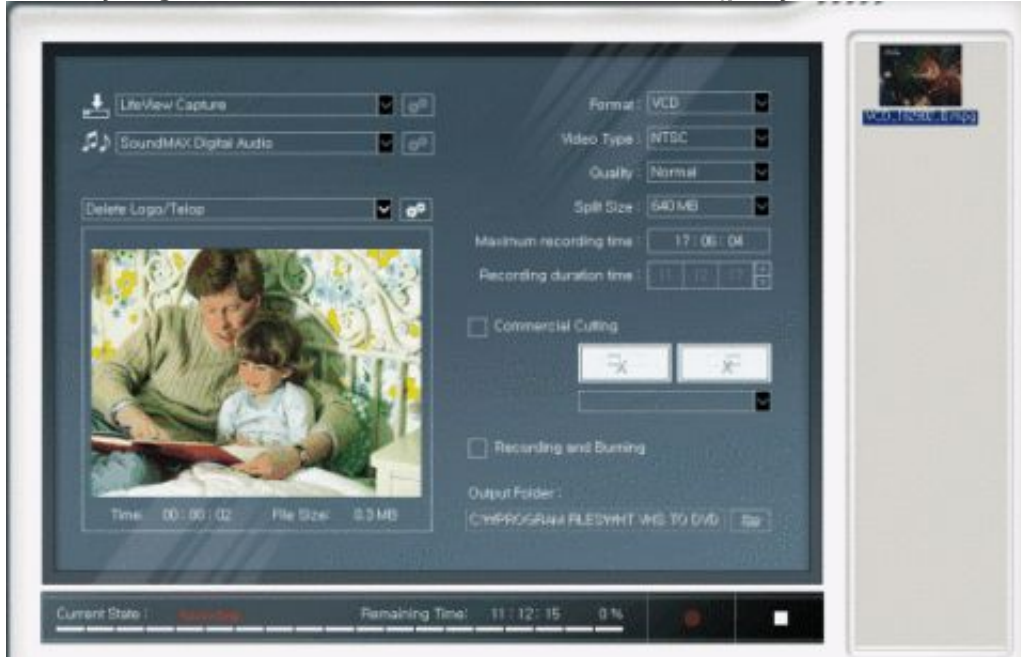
LifeView Capture

SoundMAX Digital Audio

Delete Logo/Telop

Time: 00 : 00 : 02 File Size: 0.3 MB

Format : VCD

Video Type : NTSC

Quality : Normal

Split Size : 640 MB

Maximum recording time : 17 : 06 : 04

Recording duration time : 11 : 12 : 17

Commercial Cutting

Recording and Burning

Output Folder :

C:\PROGRAM FILES\HIT VHS TO DVD

VCD_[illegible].mpg

Current State : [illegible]

Remaining Time: 11 : 12 : 15 0 %